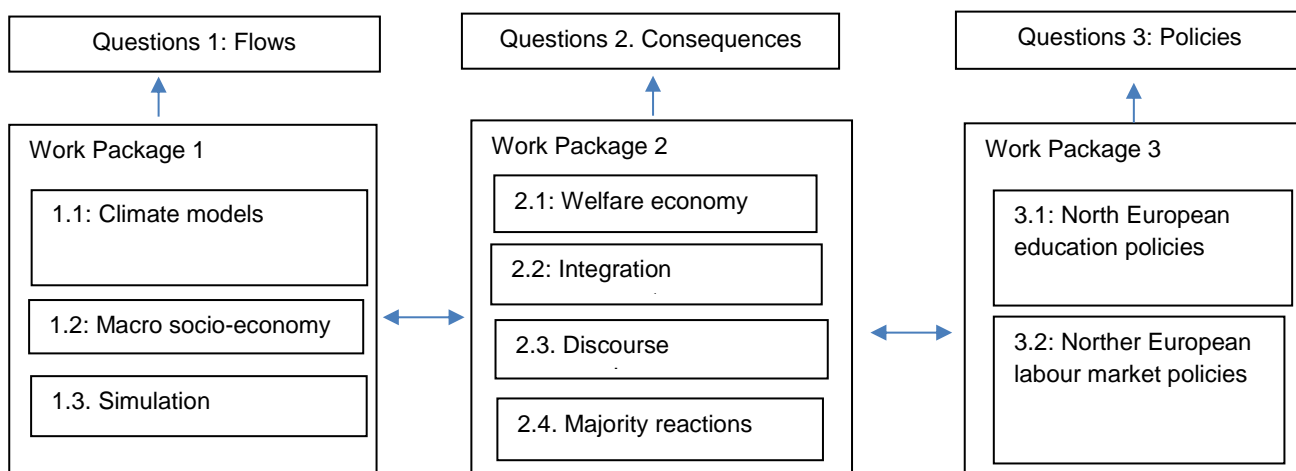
Questions 1: Flows

Work Package 1

1.1: Climate models

1.2: Macro socio-economy

1.3. Simulation

Questions 2. Consequences

Work Package 2

2.1: Welfare economy

2.2: Integration

2.3. Discourse

2.4. Majority reactions

Questions 3: Policies

Work Package 3

3.1: North European education policies

3.2: Norther European labour market policies